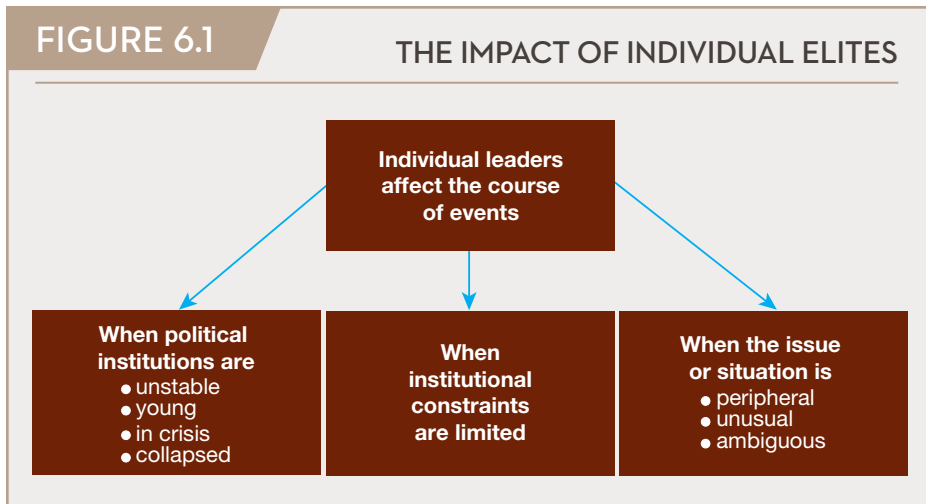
FIGURE 6.1

THE IMPACT OF INDIVIDUAL ELITES

Individual leaders affect the course of events

When political institutions are
• unstable
• young
• in crisis
• collapsed

When institutional constraints are limited

When the issue or situation is
• peripheral
• unusual
• ambiguous